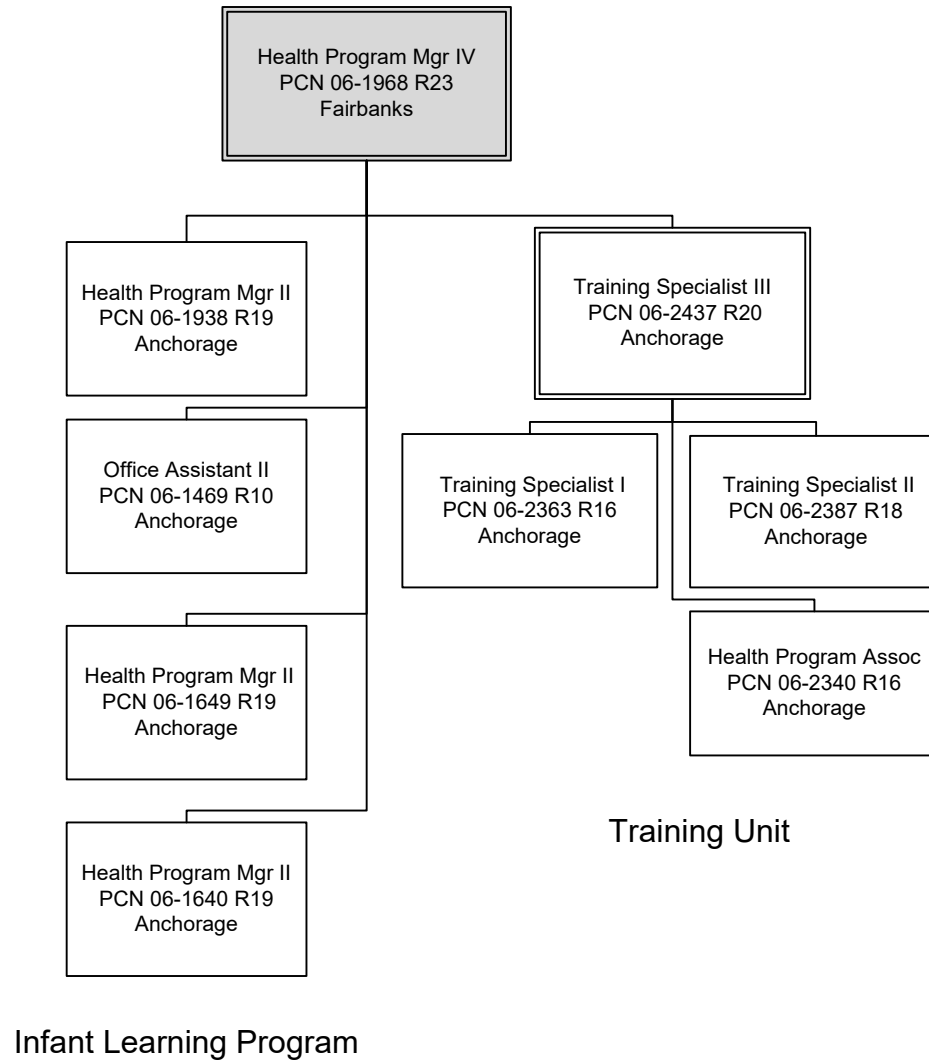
Health Program Mgr IV
PCN 06-1968 R23
Fairbanks

Health Program Mgr II
PCN 06-1938 R19
Anchorage

Training Specialist III
PCN 06-2437 R20
Anchorage

Office Assistant II
PCN 06-1469 R10
Anchorage

Training Specialist I
PCN 06-2363 R16
Anchorage

Training Specialist II
PCN 06-2387 R18
Anchorage

Health Program Mgr II
PCN 06-1649 R19
Anchorage

Health Program Assoc
PCN 06-2340 R16
Anchorage

Training Unit

Health Program Mgr II
PCN 06-1640 R19
Anchorage

Infant Learning Program